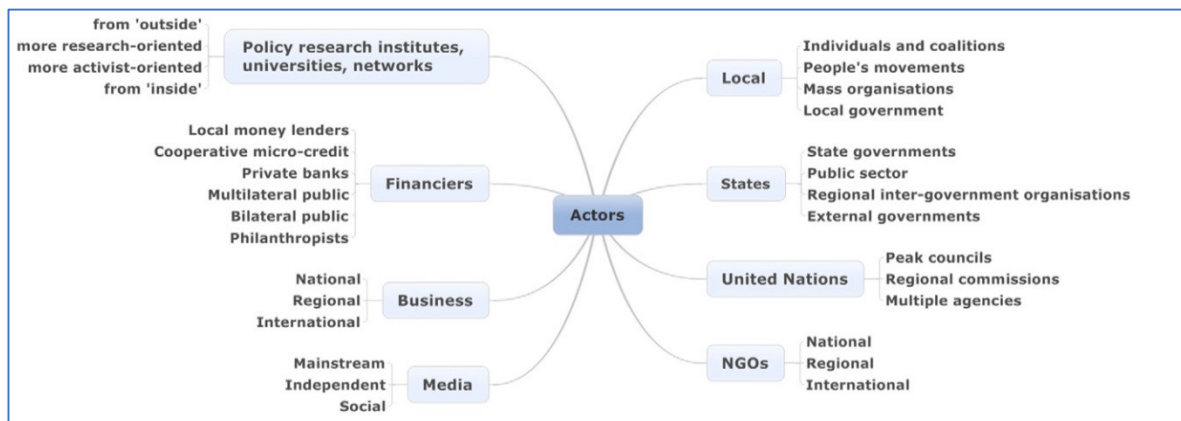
Actors

Policy research institutes, universities, networks
from 'outside'
more research-oriented
more activist-oriented
from 'inside'

Financiers
Local money lenders
Cooperative micro-credit
Private banks
Multilateral public
Bilateral public
Philanthropists

Business
National
Regional
International

Media
Mainstream
Independent
Social

Local
Individuals and coalitions
People's movements
Mass organisations
Local government

States
State governments
Public sector
Regional inter-government organisations
External governments

United Nations
Peak councils
Regional commissions
Multiple agencies

NGOs
National
Regional
International